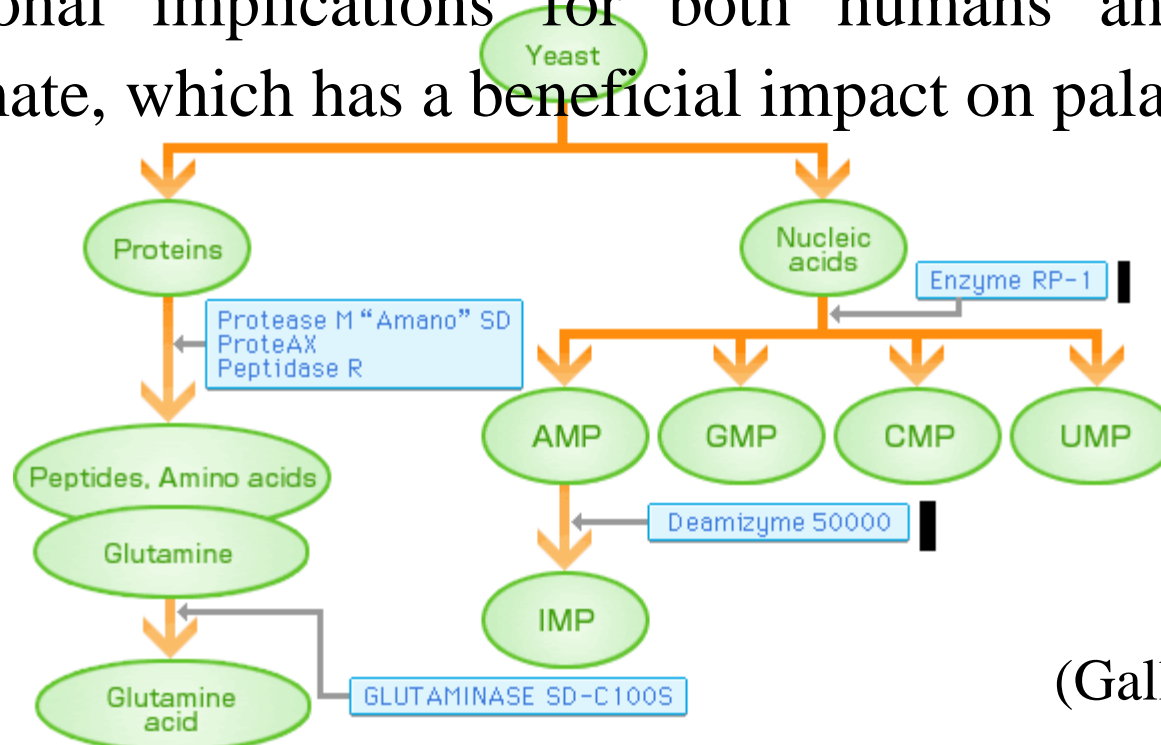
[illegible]onal implications for both humans an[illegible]
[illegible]nate, which has a beneficial impact on pala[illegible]

Yeast

Proteins

Nucleic acids

Enzyme RP-1

Protease M "Amano" SD
ProteAX
Peptidase R

AMP

GMP

CMP

UMP

Peptides, Amino acids

Glutamine

Deamizyme 50000

IMP

Glutamine acid

GLUTAMINASE SD-C100S

(Gal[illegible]